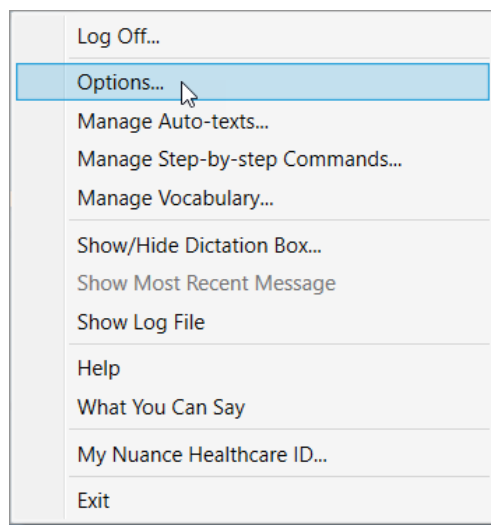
Log Off...

Options...

Manage Auto-texts...

Manage Step-by-step Commands...

Manage Vocabulary...

Show/Hide Dictation Box...

Show Most Recent Message

Show Log File

Help

What You Can Say

My Nuance Healthcare ID...

Exit